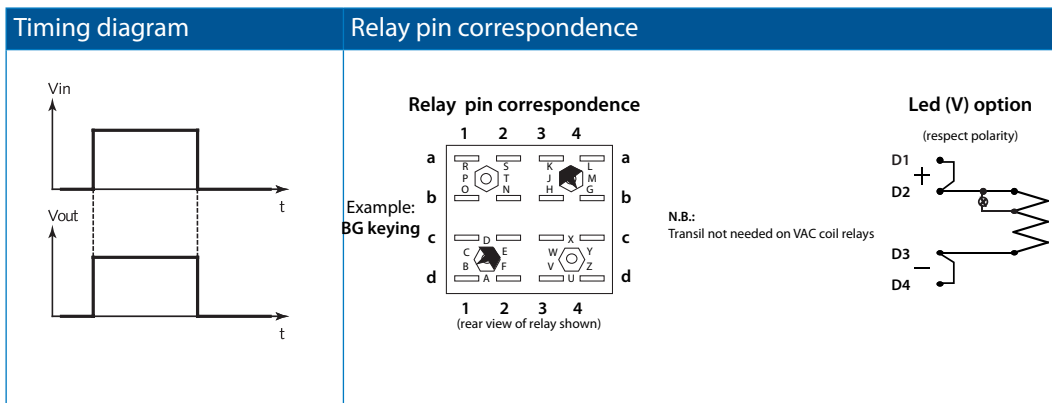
Timing diagram

Vin

t

Vout

t

Relay pin correspondence

Relay pin correspondence

1 2 3 4

a a

R S K L
P T J M
O N H G

b b

Example:
BG keying

c c

D X
C E W Y
B F V Z
A U

d d

1 2 3 4
(rear view of relay shown)

N.B.:
Transil not needed on VAC coil relays

Led (V) option

(respect polarity)

D1
+
D2

D3
−
D4